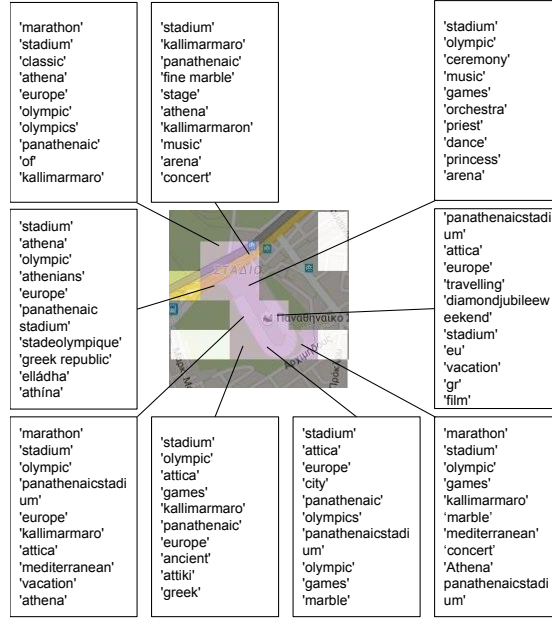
'marathon'
'stadium'
'classic'
'athena'
'europe'
'olympic'
'olympics'
'panathenaic'
'of'
'kallimarmaro'

'stadium'
'kallimarmaro'
'panathenaic'
'fine marble'
'stage'
'athena'
'kallimarmaron'
'music'
'arena'
'concert'

'stadium'
'olympic'
'ceremony'
'music'
'games'
'orchestra'
'priest'
'dance'
'princess'
'arena'

'stadium'
'athena'
'olympic'
'athenians'
'europe'
'panathenaic stadium'
'stadeolympique'
'greek republic'
'elládha'
'athína'

'panathenaicstadium'
'attica'
'europe'
'travelling'
'diamondjubileeweekend'
'stadium'
'eu'
'vacation'
'gr'
'film'

ΣΤΑΔΙΟ
Παναθηναϊκό
Αρχιμήδους

'marathon'
'stadium'
'olympic'
'panathenaicstadium'
'europe'
'kallimarmaro'
'attica'
'mediterranean'
'vacation'
'athena'

'stadium'
'olympic'
'attica'
'games'
'kallimarmaro'
'panathenaic'
'europe'
'ancient'
'attiki'
'greek'

'stadium'
'attica'
'europe'
'city'
'panathenaic'
'olympics'
'panathenaicstadium'
'olympic'
'games'
'marble'

'marathon'
'stadium'
'olympic'
'games'
'kallimarmaro'
'marble'
'mediterranean'
'concert'
'Athena'
panathenaicstadium'